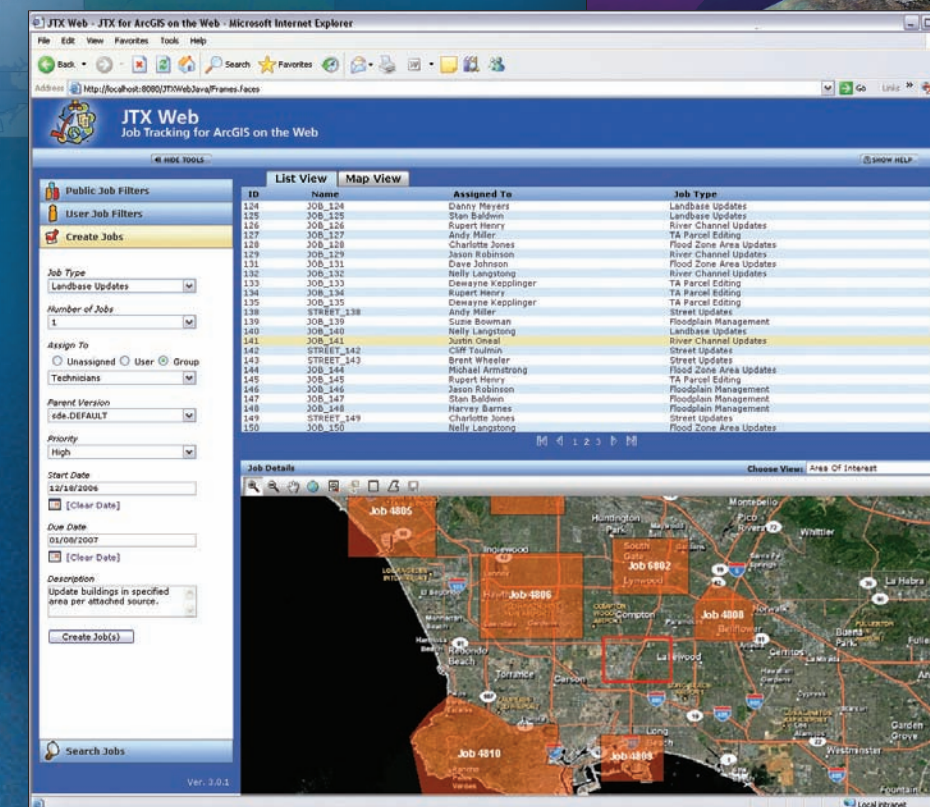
JTX Web - JTX for ArcGIS on the Web - Microsoft Internet Explorer

File Edit View Favorites Tools Help

Back Search Favorites

Address http://localhost:8080/JTXWebJava/Frames.faces

Go Links

JTX Web
Job Tracking for ArcGIS on the Web

HIDE TOOLS

SHOW HELP

Public Job Filters

User Job Filters

Create Jobs

Job Type
Landbase Updates

Number of Jobs
1

Assign To
Unassigned User Group
Technicians

Parent Version
sde.DEFAULT

Priority
High

Start Date
12/18/2006
[Clear Date]

Due Date
01/08/2007
[Clear Date]

Description
Update buildings in specified area per attached source.

Create Job(s)

Search Jobs

Ver. 3.0.1

List View | Map View

| ID | Name | Assigned To | Job Type |
|---|---|---|---|
| 124 | JOB_124 | Danny Meyers | Landbase Updates |
| 125 | JOB_125 | Stan Baldwin | Landbase Updates |
| 126 | JOB_126 | Rupert Henry | River Channel Updates |
| 127 | JOB_127 | Andy Miller | TA Parcel Editing |
| 128 | JOB_128 | Charlotte Jones | Flood Zone Area Updates |
| 129 | JOB_129 | Jason Robinson | River Channel Updates |
| 131 | JOB_131 | Dave Johnson | Flood Zone Area Updates |
| 132 | JOB_132 | Nelly Langstong | River Channel Updates |
| 133 | JOB_133 | Dewayne Kepplinger | TA Parcel Editing |
| 134 | JOB_134 | Rupert Henry | TA Parcel Editing |
| 135 | JOB_135 | Dewayne Kepplinger | Flood Zone Area Updates |
| 138 | STREET_138 | Andy Miller | Street Updates |
| 139 | JOB_139 | Suzie Bowman | Floodplain Management |
| 140 | JOB_140 | Nelly Langstong | Landbase Updates |
| 141 | JOB_141 | Justin Oneal | River Channel Updates |
| 142 | STREET_142 | Cliff Toulmin | Street Updates |
| 143 | STREET_143 | Brent Wheeler | Street Updates |
| 144 | JOB_144 | Michael Armstrong | Flood Zone Area Updates |
| 145 | JOB_145 | Rupert Henry | TA Parcel Editing |
| 146 | JOB_146 | Jason Robinson | Floodplain Management |
| 147 | JOB_147 | Stan Baldwin | Floodplain Management |
| 148 | JOB_148 | Harvey Barnes | Floodplain Management |
| 149 | STREET_149 | Charlotte Jones | Street Updates |
| 150 | JOB_150 | Nelly Langstong | Flood Zone Area Updates |

1 2 3

Job Details

Choose View: Area Of Interest

Job 4805
Job 6802
Job 4806
Job 4808
Job 4810
Job 4803
Montebello
Pico Rivera
Whittier
Huntington Park
South Gate
Lynwood
Inglewood
Hawthorne
El Segundo
Compton
Manhattan Beach
Hermosa Beach
Redondo Beach
Torrance
Carson
Lakewood
Bellflower
Cerritos
La Habra
Buena Park
Fullerton
Garden Grove
Westminster
Cypress
Long Beach
Fountain

Local intranet